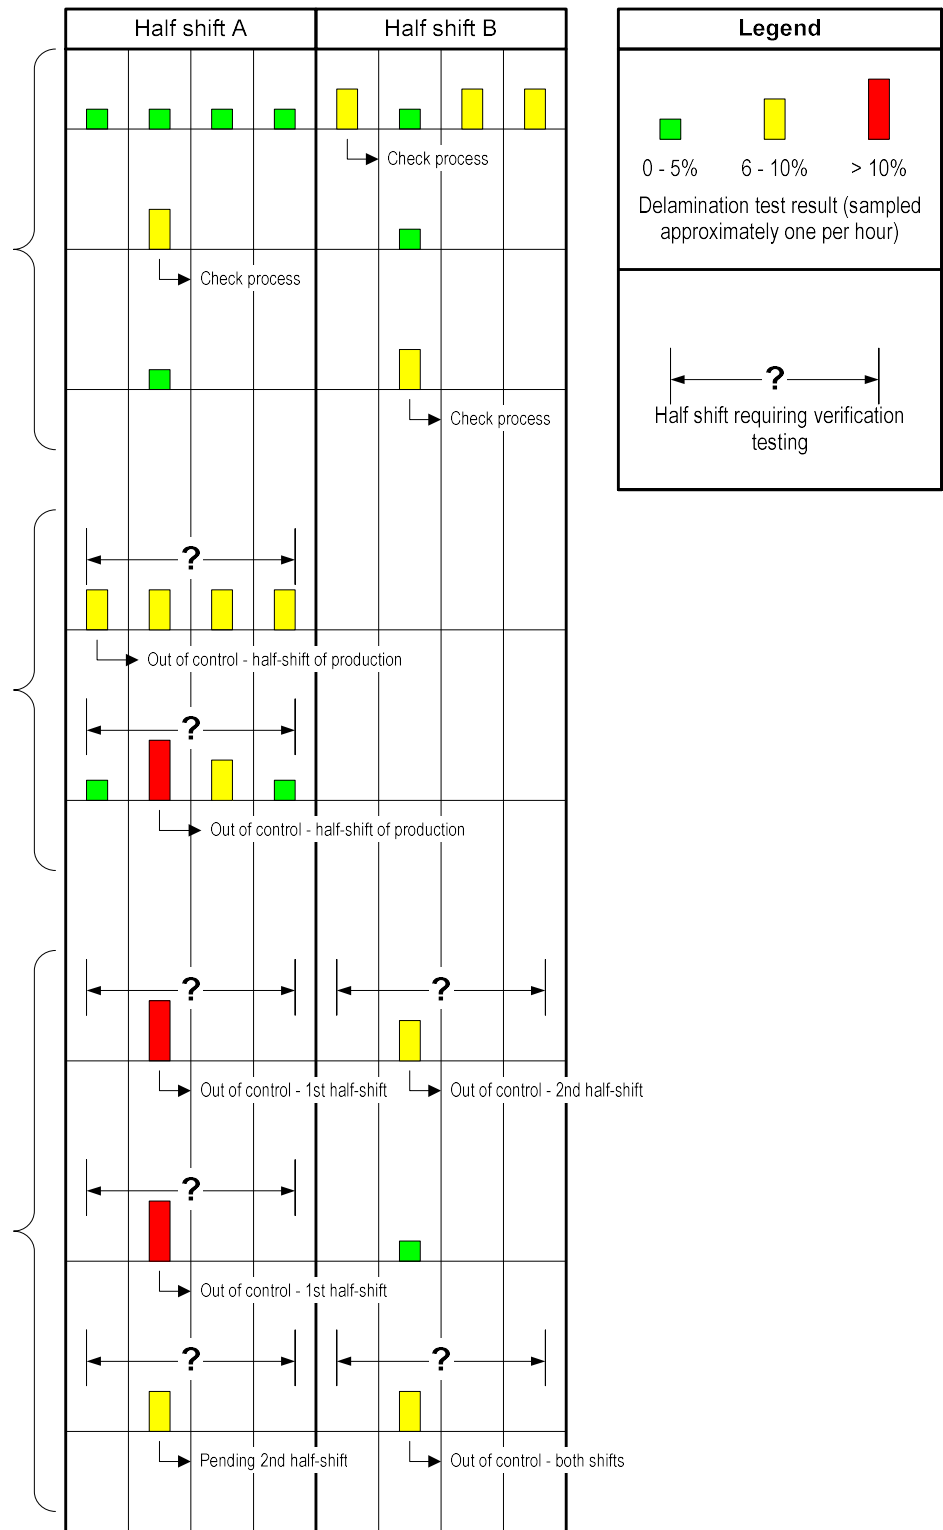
Half shift A

Half shift B

Legend

0 - 5%

6 - 10%

> 10%

Delamination test result (sampled approximately one per hour)

?

Half shift requiring verification testing

Check process

Check process

Check process

?

Out of control - half-shift of production

?

Out of control - half-shift of production

?

?

Out of control - 1st half-shift

Out of control - 2nd half-shift

?

Out of control - 1st half-shift

?

?

Pending 2nd half-shift

Out of control - both shifts